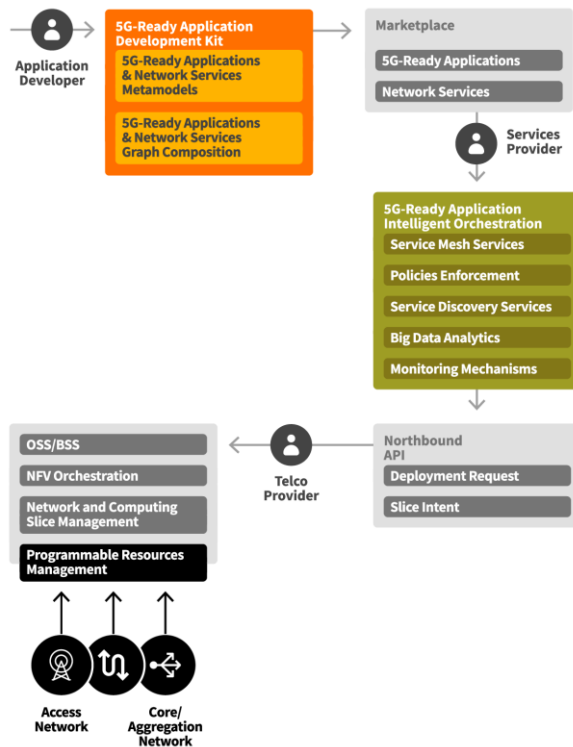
Application Developer

5G-Ready Application Development Kit

5G-Ready Applications & Network Services Metamodels

5G-Ready Applications & Network Services Graph Composition

Marketplace

5G-Ready Applications

Network Services

Services Provider

5G-Ready Application Intelligent Orchestration

Service Mesh Services

Policies Enforcement

Service Discovery Services

Big Data Analytics

Monitoring Mechanisms

Northbound API

Deployment Request

Slice Intent

Telco Provider

OSS/BSS

NFV Orchestration

Network and Computing Slice Management

Programmable Resources Management

Access Network

Core/ Aggregation Network